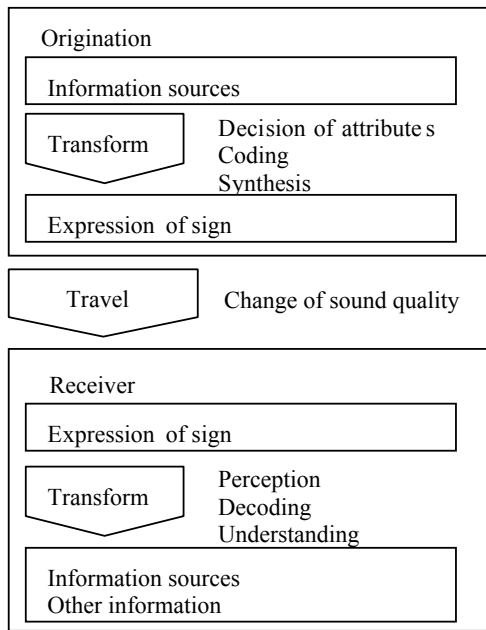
Origination

Information sources

Transform

Decision of attribute s
Coding
Synthesis

Expression of sign

Travel

Change of sound quality

Receiver

Expression of sign

Transform

Perception
Decoding
Understanding

Information sources
Other information